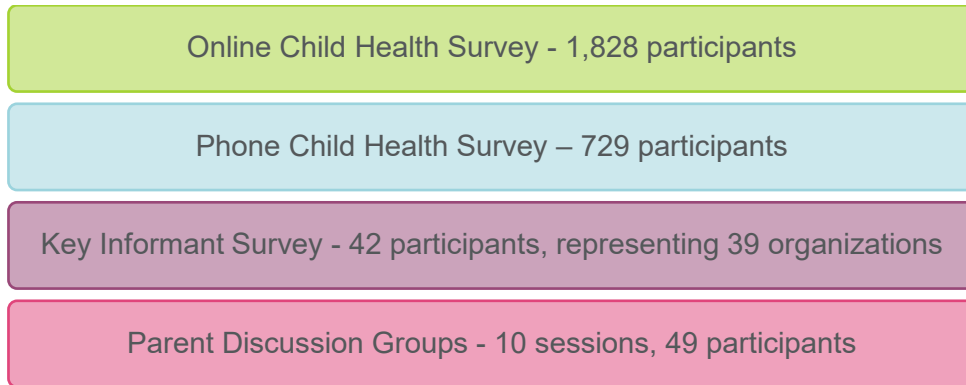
Online Child Health Survey - 1,828 participants

Phone Child Health Survey – 729 participants

Key Informant Survey - 42 participants, representing 39 organizations

Parent Discussion Groups - 10 sessions, 49 participants